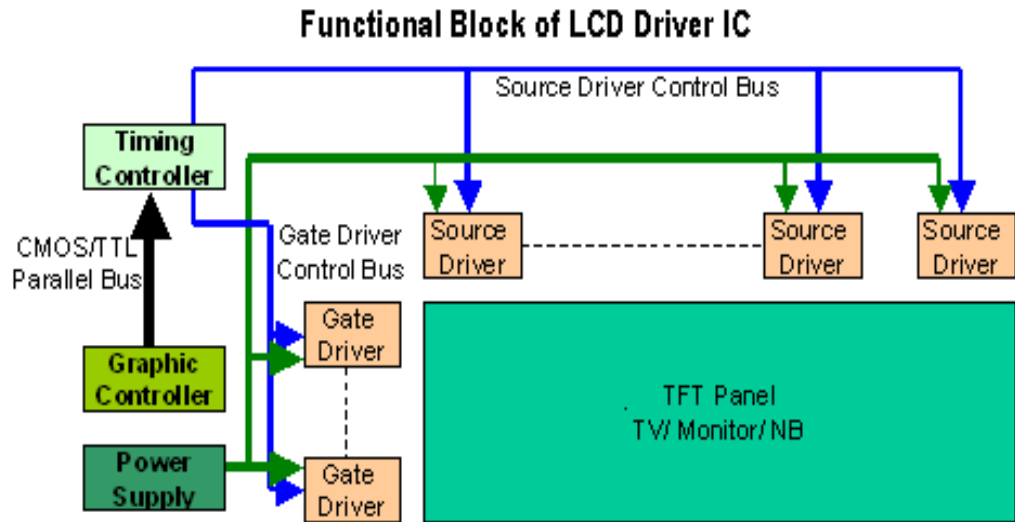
Functional Block of LCD Driver IC

Source Driver Control Bus

Timing Controller

CMOS/TTL Parallel Bus

Gate Driver Control Bus

Source Driver

Source Driver

Source Driver

Gate Driver

Graphic Controller

TFT Panel
TV/ Monitor/ NB

Power Supply

Gate Driver